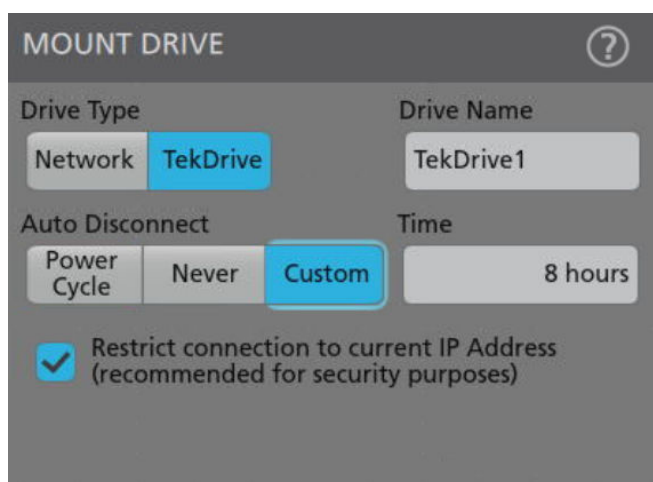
MOUNT DRIVE

?

Drive Type

Network TekDrive

Drive Name

TekDrive1

Auto Disconnect

Power Cycle Never Custom

Time

8 hours

Restrict connection to current IP Address (recommended for security purposes)